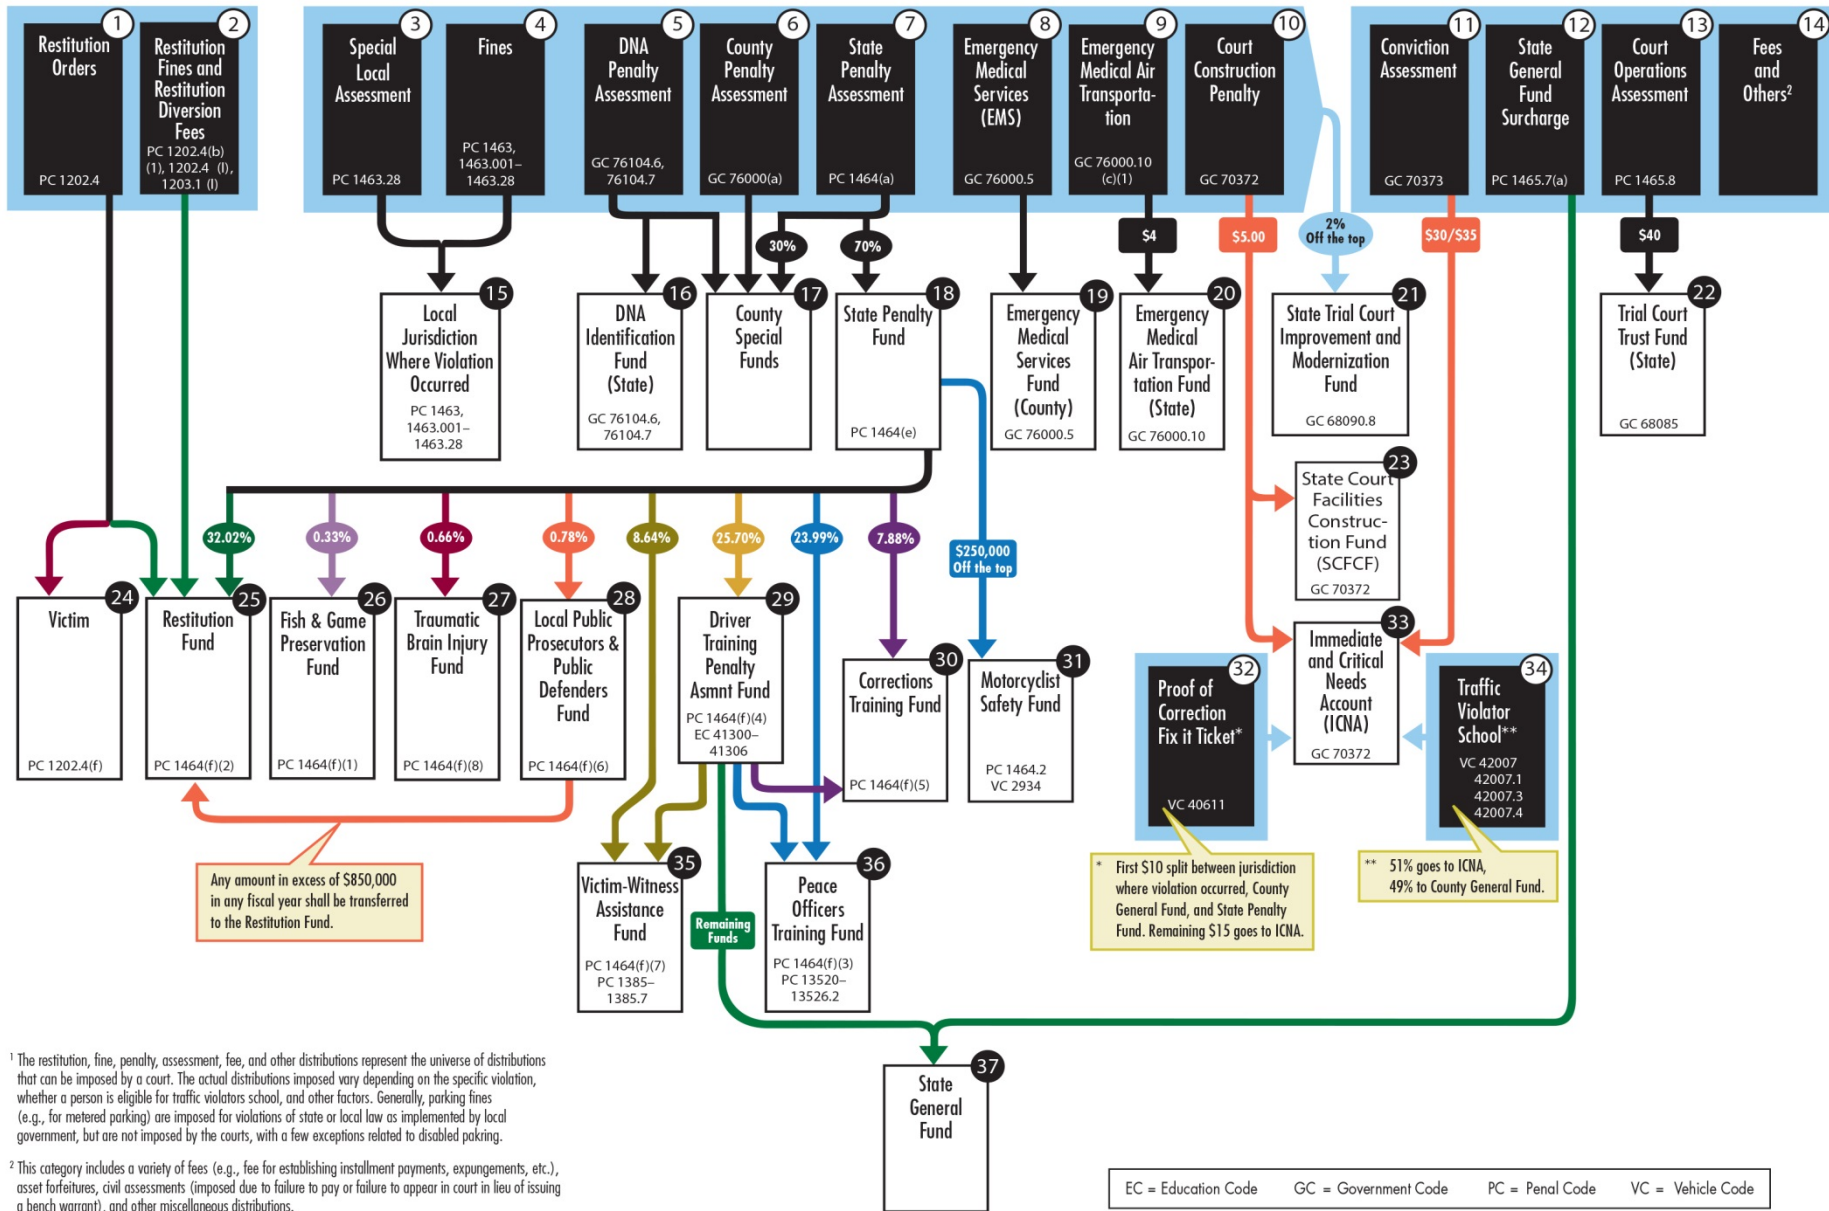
1 Restitution Orders PC 1202.4

2 Restitution Fines and Restitution Diversion Fees PC 1202.4(b)(1), 1202.4 (l), 1203.1 (l)

3 Special Local Assessment PC 1463.28

4 Fines PC 1463, 1463.001–1463.28

5 DNA Penalty Assessment GC 76104.6, 76104.7

6 County Penalty Assessment GC 76000(a)

7 State Penalty Assessment PC 1464(a)

8 Emergency Medical Services (EMS) GC 76000.5

9 Emergency Medical Air Transportation GC 76000.10 (c)(1)

10 Court Construction Penalty GC 70372

11 Conviction Assessment GC 70373

12 State General Fund Surcharge PC 1465.7(a)

13 Court Operations Assessment PC 1465.8

14 Fees and Others²

30%

70%

$4

$5.00

2% Off the top

$30/$35

$40

15 Local Jurisdiction Where Violation Occurred PC 1463, 1463.001–1463.28

16 DNA Identification Fund (State) GC 76104.6, 76104.7

17 County Special Funds

18 State Penalty Fund PC 1464(e)

19 Emergency Medical Services Fund (County) GC 76000.5

20 Emergency Medical Air Transportation Fund (State) GC 76000.10

21 State Trial Court Improvement and Modernization Fund GC 68090.8

22 Trial Court Trust Fund (State) GC 68085

23 State Court Facilities Construction Fund (SCFCF) GC 70372

32.02%

0.33%

0.66%

0.78%

8.64%

25.70%

23.99%

7.88%

$250,000 Off the top

24 Victim PC 1202.4(f)

25 Restitution Fund PC 1464(f)(2)

26 Fish & Game Preservation Fund PC 1464(f)(1)

27 Traumatic Brain Injury Fund PC 1464(f)(8)

28 Local Public Prosecutors & Public Defenders Fund PC 1464(f)(6)

29 Driver Training Penalty Asmnt Fund PC 1464(f)(4) EC 41300–41306

30 Corrections Training Fund PC 1464(f)(5)

31 Motorcyclist Safety Fund PC 1464.2 VC 2934

32 Proof of Correction Fix it Ticket* VC 40611

33 Immediate and Critical Needs Account (ICNA) GC 70372

34 Traffic Violator School** VC 42007 42007.1 42007.3 42007.4

Any amount in excess of $850,000 in any fiscal year shall be transferred to the Restitution Fund.

35 Victim-Witness Assistance Fund PC 1464(f)(7) PC 1385–1385.7

Remaining Funds

36 Peace Officers Training Fund PC 1464(f)(3) PC 13520–13526.2

* First $10 split between jurisdiction where violation occurred, County General Fund, and State Penalty Fund. Remaining $15 goes to ICNA.

** 51% goes to ICNA, 49% to County General Fund.

37 State General Fund

¹ The restitution, fine, penalty, assessment, fee, and other distributions represent the universe of distributions that can be imposed by a court. The actual distributions imposed vary depending on the specific violation, whether a person is eligible for traffic violators school, and other factors. Generally, parking fines (e.g., for metered parking) are imposed for violations of state or local law as implemented by local government, but are not imposed by the courts, with a few exceptions related to disabled pakring.

² This category includes a variety of fees (e.g., fee for establishing installment payments, expungements, etc.), asset forfeitures, civil assessments (imposed due to failure to pay or failure to appear in court in lieu of issuing a bench warrant), and other miscellaneous distributions.

EC = Education Code GC = Government Code PC = Penal Code VC = Vehicle Code